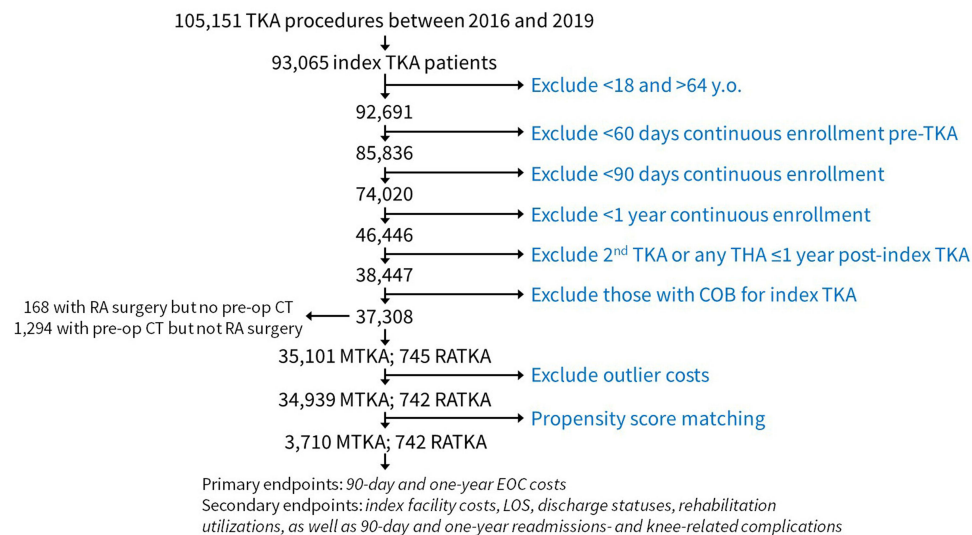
105,151 TKA procedures between 2016 and 2019

93,065 index TKA patients

Exclude <18 and >64 y.o.

92,691

Exclude <60 days continuous enrollment pre-TKA

85,836

Exclude <90 days continuous enrollment

74,020

Exclude <1 year continuous enrollment

46,446

Exclude 2$^{nd}$ TKA or any THA ≤1 year post-index TKA

38,447

Exclude those with COB for index TKA

168 with RA surgery but no pre-op CT
1,294 with pre-op CT but not RA surgery

37,308

35,101 MTKA; 745 RATKA

Exclude outlier costs

34,939 MTKA; 742 RATKA

Propensity score matching

3,710 MTKA; 742 RATKA

Primary endpoints: 90-day and one-year EOC costs
Secondary endpoints: index facility costs, LOS, discharge statuses, rehabilitation utilizations, as well as 90-day and one-year readmissions- and knee-related complications